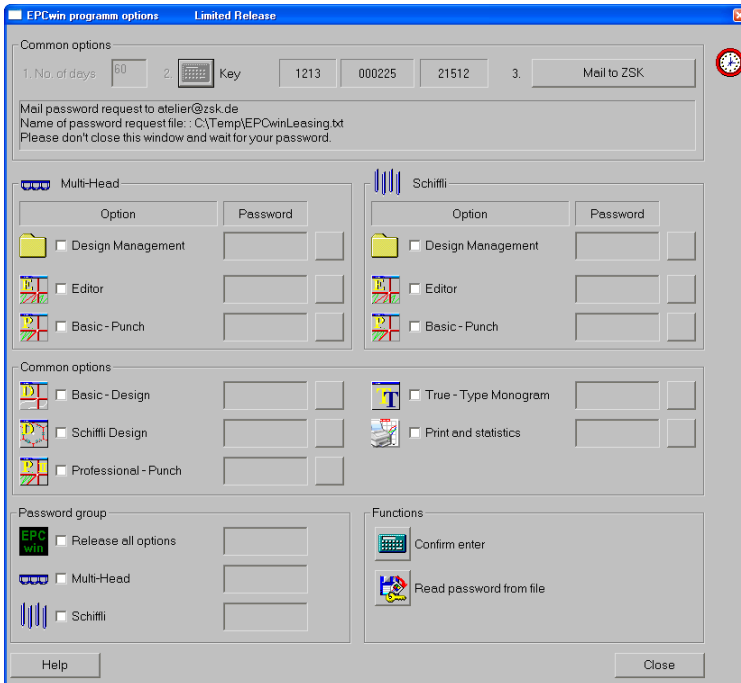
EPCwin programm options Limited Release

Common options

1. No. of days 60 2. Key 1213 000225 21512 3. Mail to ZSK

Mail password request to atelier@zsk.de
Name of password request file: : C:\Temp\EPCwinLeasing.txt
Please don't close this window and wait for your password.

Multi-Head

| Option | Password |
|---|---|
| Design Management | |
| Editor | |
| Basic - Punch | |

Schiffli

| Option | Password |
|---|---|
| Design Management | |
| Editor | |
| Basic - Punch | |

Common options

Basic - Design
Schiffli Design
Professional - Punch
True - Type Monogram
Print and statistics

Password group

EPC win Release all options
Multi-Head
Schiffli

Functions

Confirm enter
Read password from file

Help

Close